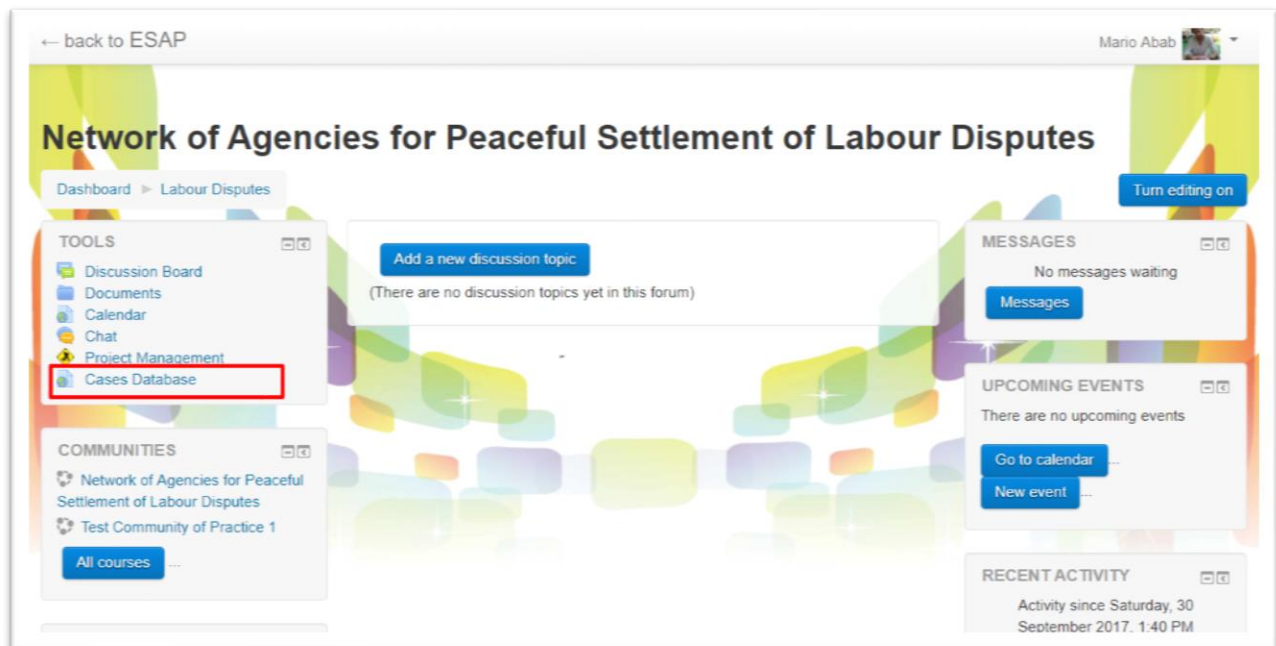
← back to ESAP

Mario Abab

Network of Agencies for Peaceful Settlement of Labour Disputes

Dashboard ► Labour Disputes

Turn editing on

TOOLS

Discussion Board
Documents
Calendar
Chat
Project Management
Cases Database

COMMUNITIES

Network of Agencies for Peaceful Settlement of Labour Disputes
Test Community of Practice 1

All courses ...

Add a new discussion topic

(There are no discussion topics yet in this forum)

MESSAGES

No messages waiting

Messages

UPCOMING EVENTS

There are no upcoming events

Go to calendar ...

New event ...

RECENT ACTIVITY

Activity since Saturday, 30 September 2017, 1:40 PM